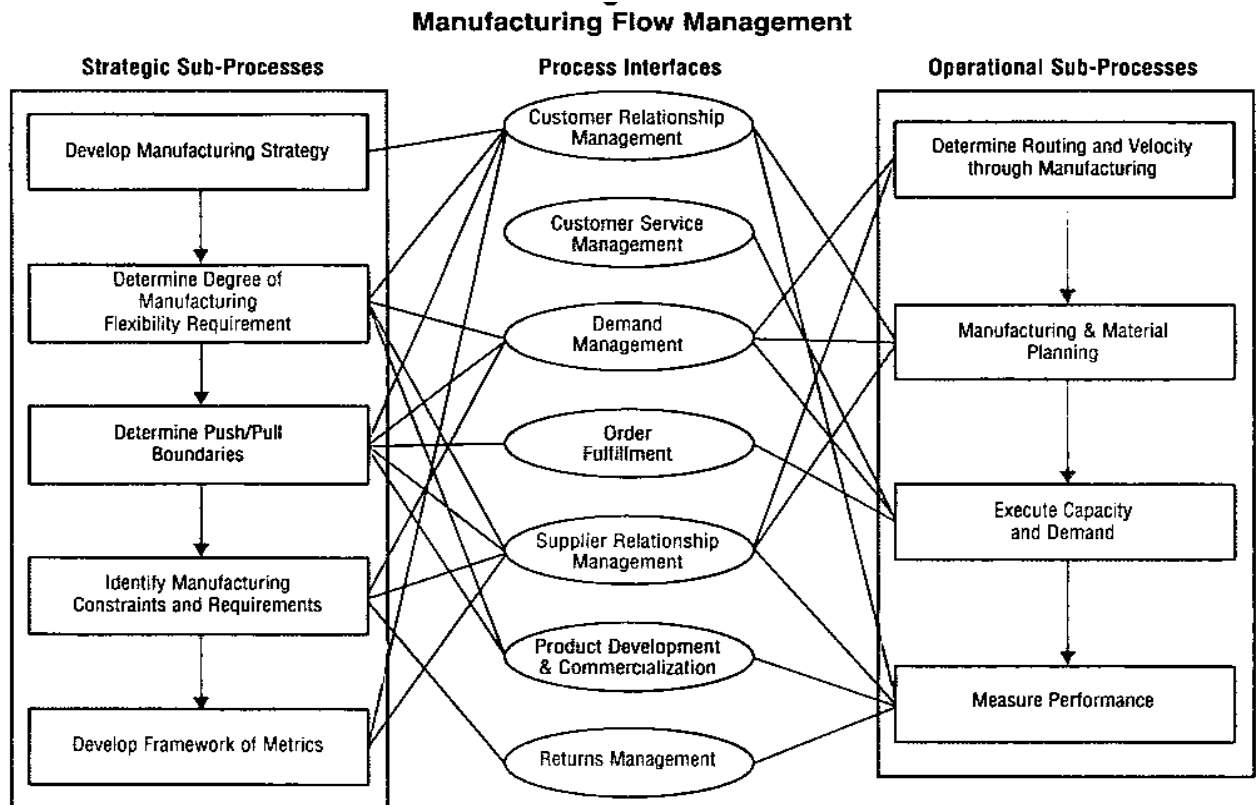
Manufacturing Flow Management

Strategic Sub-Processes

Develop Manufacturing Strategy

Determine Degree of Manufacturing Flexibility Requirement

Determine Push/Pull Boundaries

Identify Manufacturing Constraints and Requirements

Develop Framework of Metrics

Process Interfaces

Customer Relationship Management

Customer Service Management

Demand Management

Order Fulfillment

Supplier Relationship Management

Product Development & Commercialization

Returns Management

Operational Sub-Processes

Determine Routing and Velocity through Manufacturing

Manufacturing & Material Planning

Execute Capacity and Demand

Measure Performance